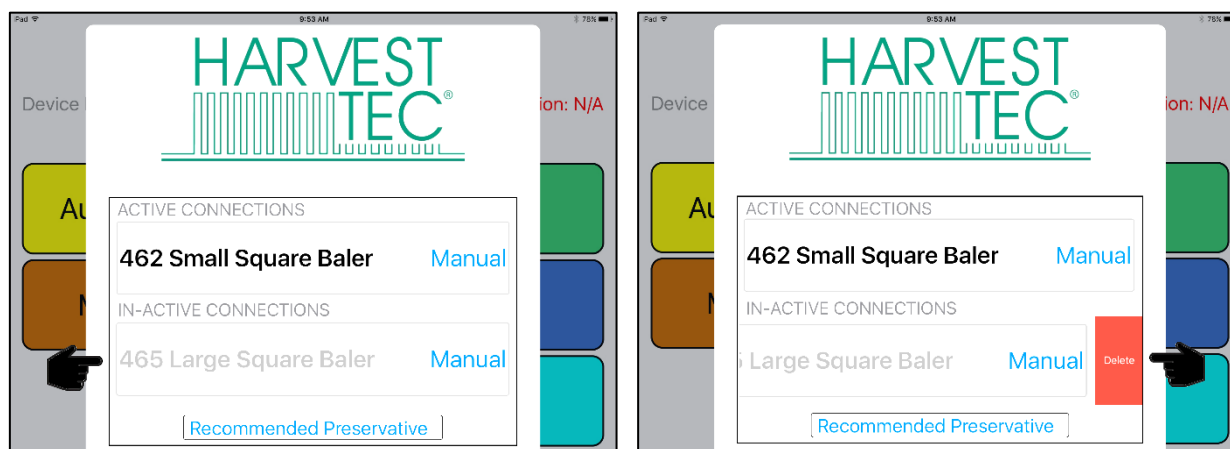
Pad 9:53 AM 78%

HARVEST TEC®

Device

ion: N/A

Au

M

ACTIVE CONNECTIONS

462 Small Square Baler Manual

IN-ACTIVE CONNECTIONS

465 Large Square Baler Manual

Recommended Preservative

Pad 9:53 AM 78%

HARVEST TEC®

Device

ion: N/A

Au

M

ACTIVE CONNECTIONS

462 Small Square Baler Manual

IN-ACTIVE CONNECTIONS

5 Large Square Baler Manual Delete

Recommended Preservative